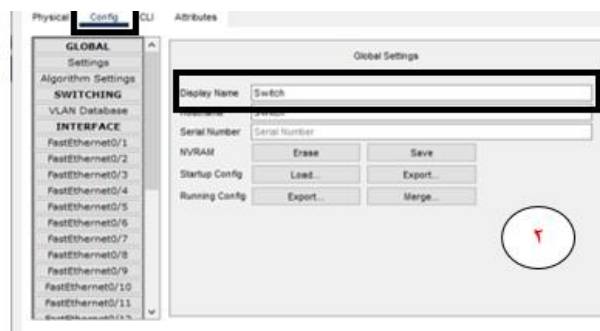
Physical Config CLI Attributes

GLOBAL
Settings
Algorithm Settings
SWITCHING
VLAN Database
INTERFACE
FastEthernet0/1
FastEthernet0/2
FastEthernet0/3
FastEthernet0/4
FastEthernet0/5
FastEthernet0/6
FastEthernet0/7
FastEthernet0/8
FastEthernet0/9
FastEthernet0/10
FastEthernet0/11
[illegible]

Global Settings

Display Name Switch
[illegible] Switch
Serial Number Serial Number
NVRAM Erase Save
Startup Config Load... Export...
Running Config Export... Merge...

٢